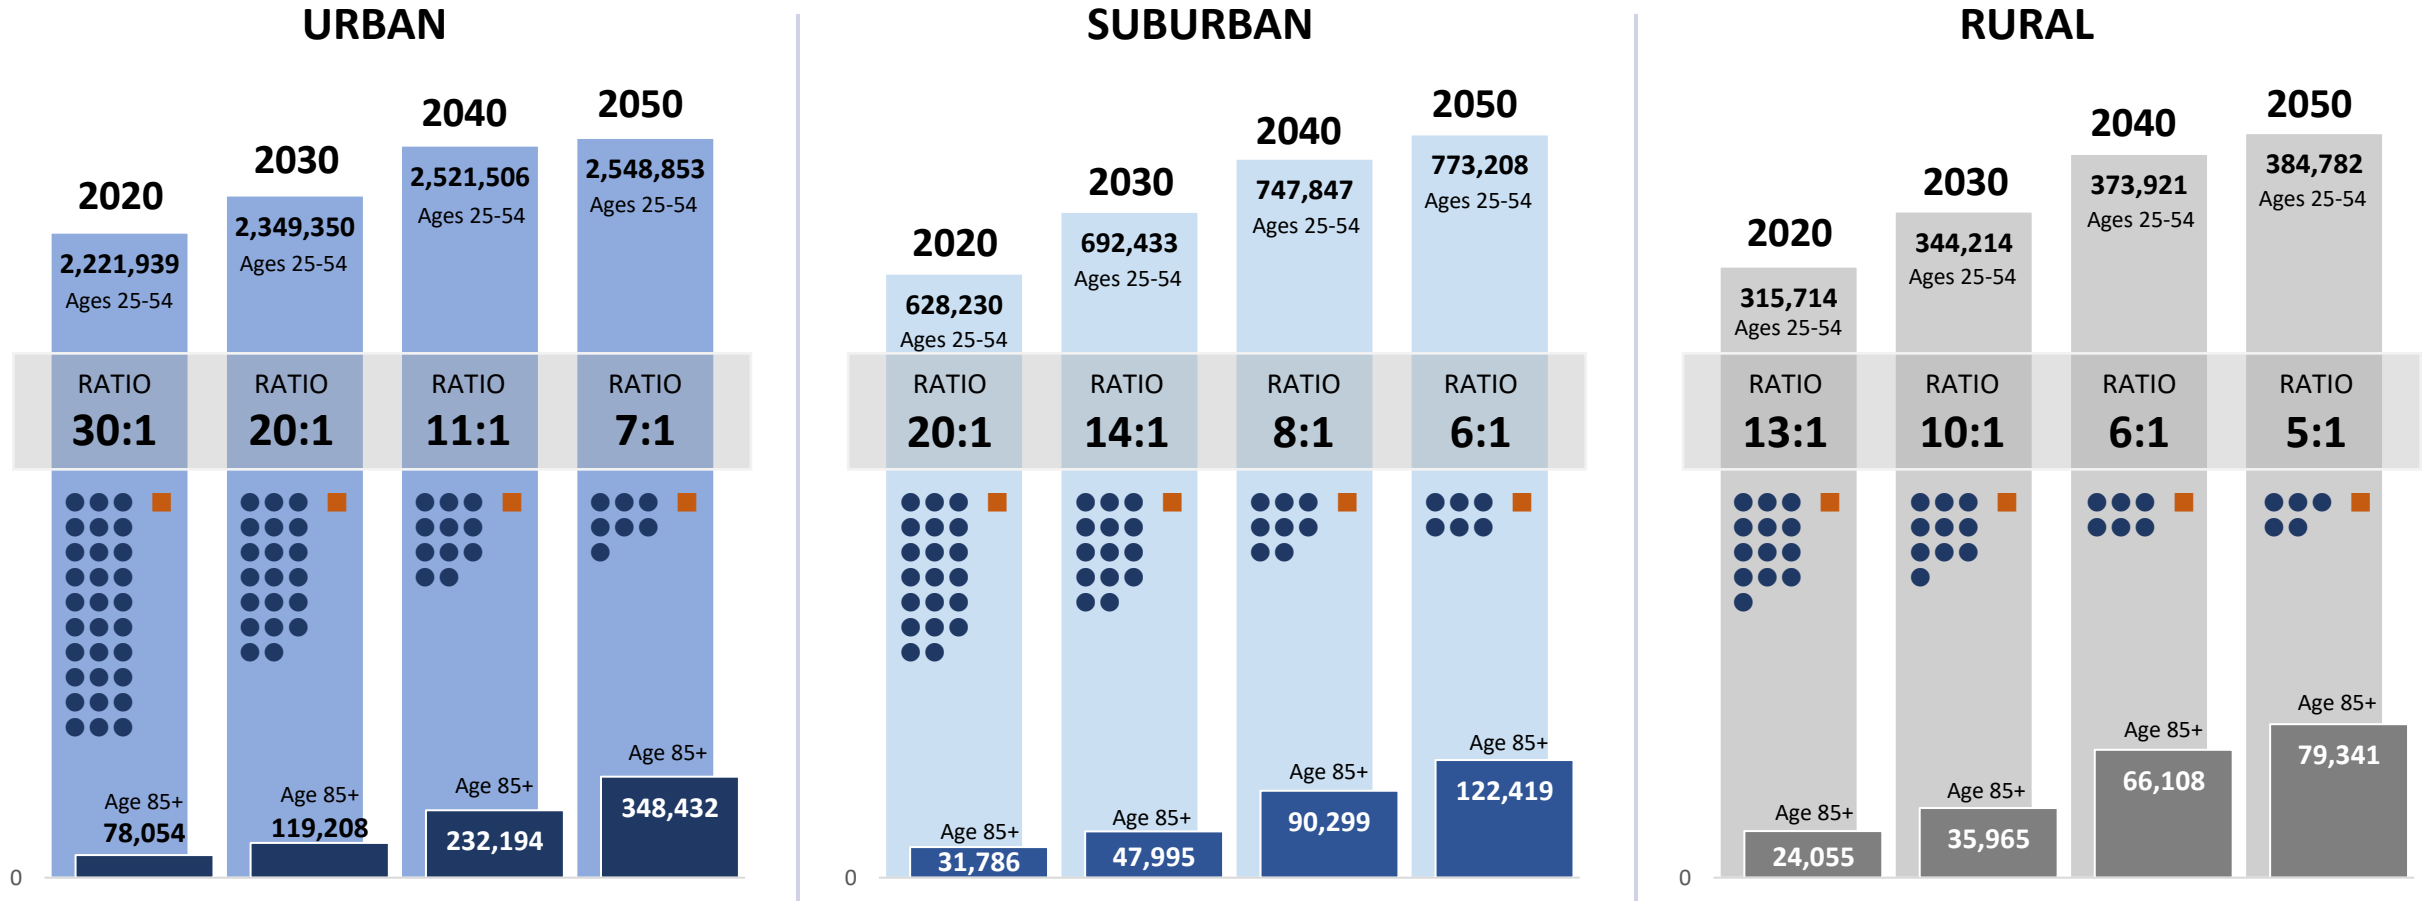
URBAN

2020
2,221,939
Ages 25-54
RATIO
30:1
Age 85+
78,054

2030
2,349,350
Ages 25-54
RATIO
20:1
Age 85+
119,208

2040
2,521,506
Ages 25-54
RATIO
11:1
Age 85+
232,194

2050
2,548,853
Ages 25-54
RATIO
7:1
Age 85+
348,432

0

SUBURBAN

2020
628,230
Ages 25-54
RATIO
20:1
Age 85+
31,786

2030
692,433
Ages 25-54
RATIO
14:1
Age 85+
47,995

2040
747,847
Ages 25-54
RATIO
8:1
Age 85+
90,299

2050
773,208
Ages 25-54
RATIO
6:1
Age 85+
122,419

0

RURAL

2020
315,714
Ages 25-54
RATIO
13:1
Age 85+
24,055

2030
344,214
Ages 25-54
RATIO
10:1
Age 85+
35,965

2040
373,921
Ages 25-54
RATIO
6:1
Age 85+
66,108

2050
384,782
Ages 25-54
RATIO
5:1
Age 85+
79,341

0